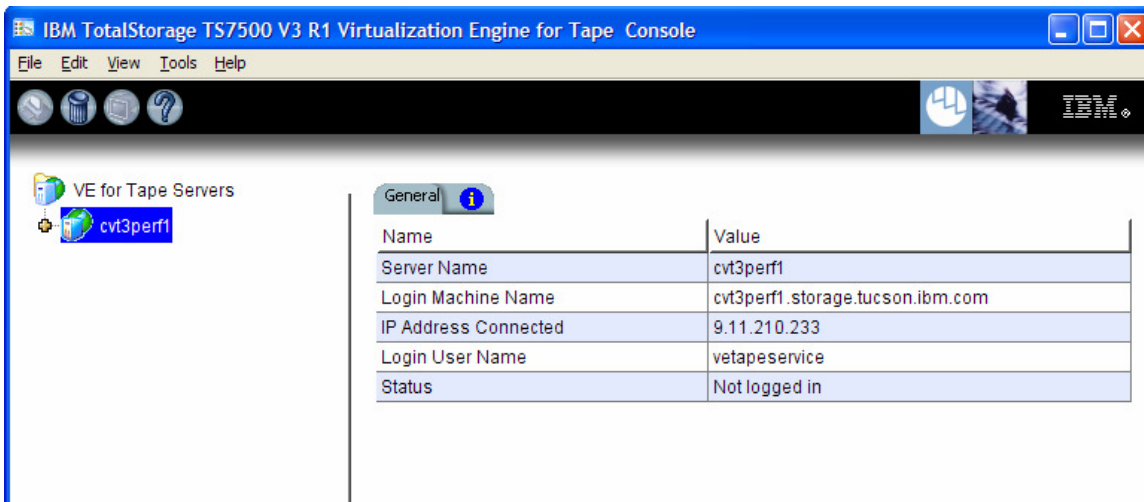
IBM TotalStorage TS7500 V3 R1 Virtualization Engine for Tape Console

File Edit View Tools Help

IBM.

VE for Tape Servers
cvt3perf1

General

| Name | Value |
|---|---|
| Server Name | cvt3perf1 |
| Login Machine Name | cvt3perf1.storage.tucson.ibm.com |
| IP Address Connected | 9.11.210.233 |
| Login User Name | vetapeservice |
| Status | Not logged in |